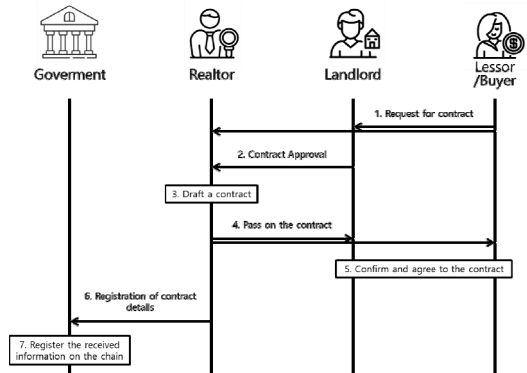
Goverment

Realtor

Landlord

Lessor /Buyer

1. Request for contract

2. Contract Approval

3. Draft a contract

4. Pass on the contract

5. Confirm and agree to the contract

6. Registration of contract details

7. Register the received information on the chain